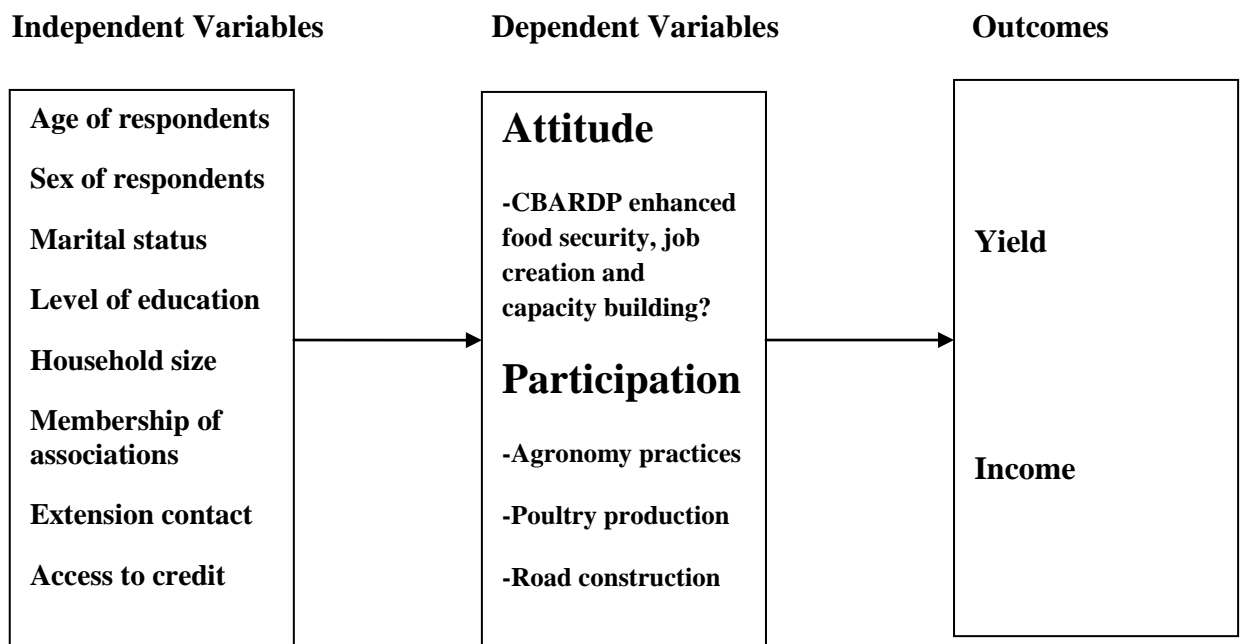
Independent Variables

Age of respondents

Sex of respondents

Marital status

Level of education

Household size

Membership of associations

Extension contact

Access to credit

Dependent Variables

Attitude

-CBARDP enhanced food security, job creation and capacity building?

Participation

-Agronomy practices

-Poultry production

-Road construction

Outcomes

Yield

Income